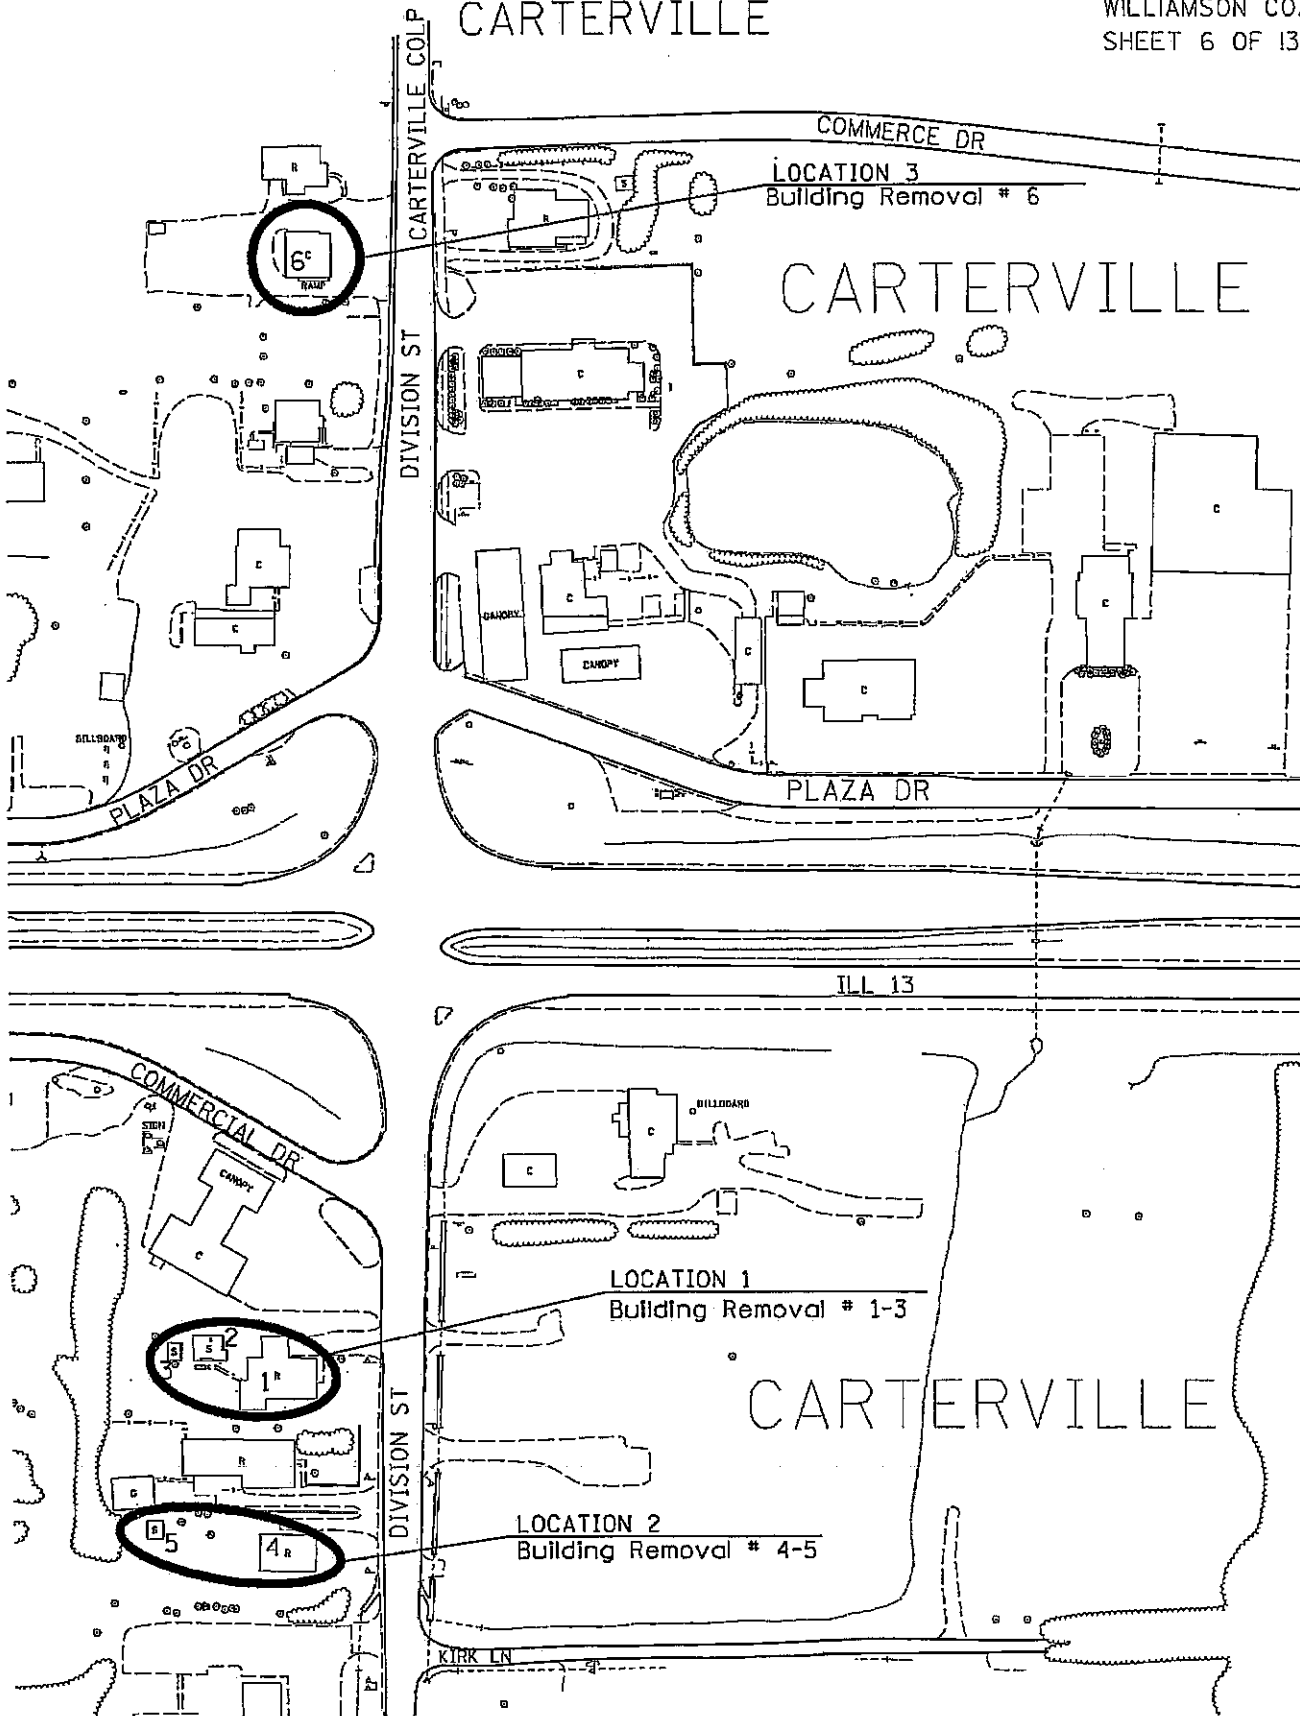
CARTERVILLE

WILLIAMSON CO.
SHEET 6 OF 13

CARTERVILLE COLP

COMMERCE DR

LOCATION 3
Building Removal # 6

R

S

R

$6^c$
RAMP

CARTERVILLE

DIVISION ST

C

C

C

C

CANOPY

C

CANOPY

C

C

C

C

BILLBOARD

PLAZA DR

PLAZA DR

ILL 13

COMMERCIAL DR

SIGN

CANOPY

C

BILLBOARD

C

C

LOCATION 1
Building Removal # 1-3

S

S 2

$1^R$

CARTERVILLE

DIVISION ST

R

C

S 5

4 R

LOCATION 2
Building Removal # 4-5

KIRK LN